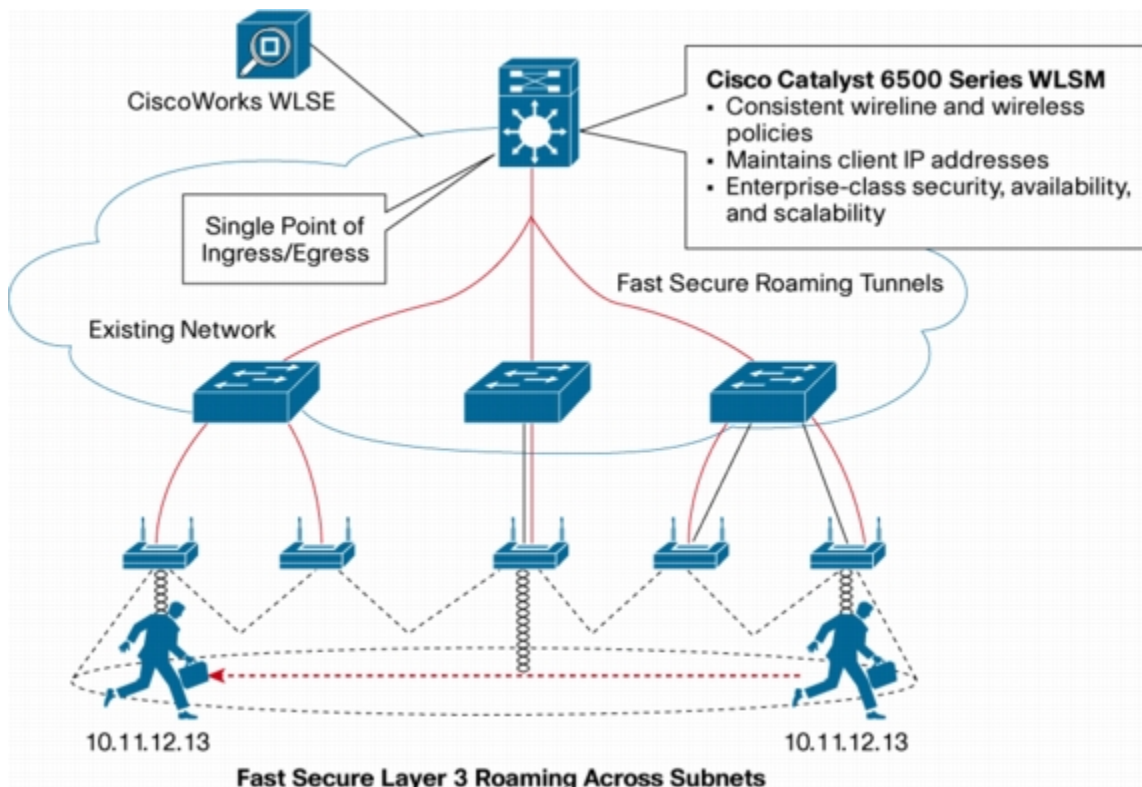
CiscoWorks WLSE

Cisco Catalyst 6500 Series WLSM
• Consistent wireline and wireless policies
• Maintains client IP addresses
• Enterprise-class security, availability, and scalability

Single Point of Ingress/Egress

Fast Secure Roaming Tunnels

Existing Network

10.11.12.13

10.11.12.13

Fast Secure Layer 3 Roaming Across Subnets